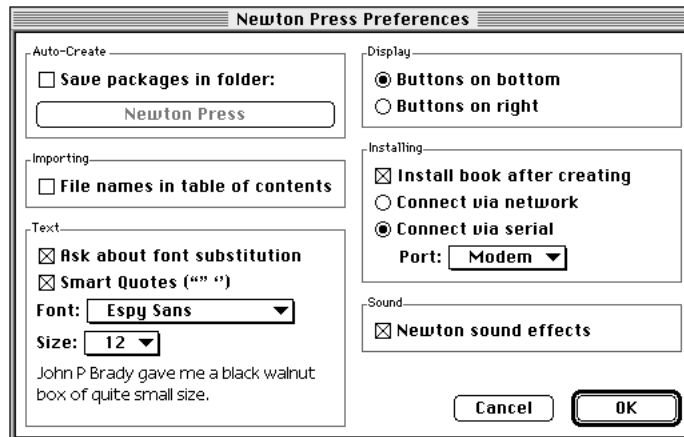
Newton Press Preferences

Auto-Create

☐ Save packages in folder:

Newton Press

Importing

☐ File names in table of contents

Text

☒ Ask about font substitution

☒ Smart Quotes ("" '')

Font: Espy Sans

Size: 12

John P Brady gave me a black walnut box of quite small size.

Display

◉ Buttons on bottom

○ Buttons on right

Installing

☒ Install book after creating

○ Connect via network

◉ Connect via serial

Port: Modem

Sound

☒ Newton sound effects

Cancel

OK